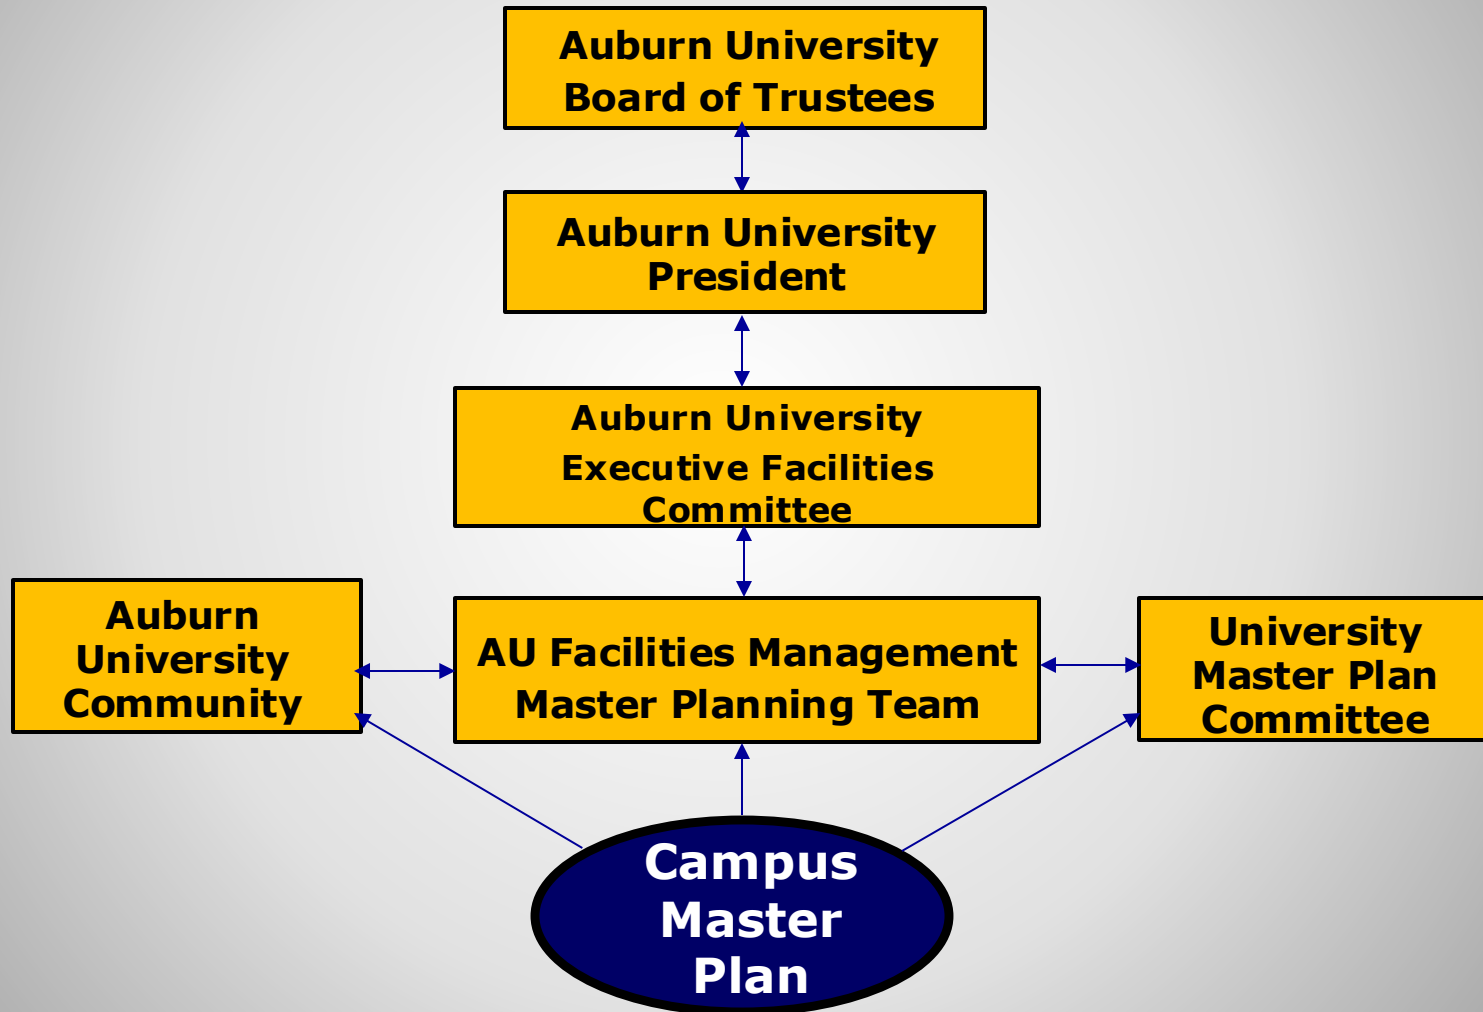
Auburn University
Board of Trustees

Auburn University
President

Auburn University
Executive Facilities
Committee

Auburn
University
Community

AU Facilities Management
Master Planning Team

University
Master Plan
Committee

Campus
Master
Plan